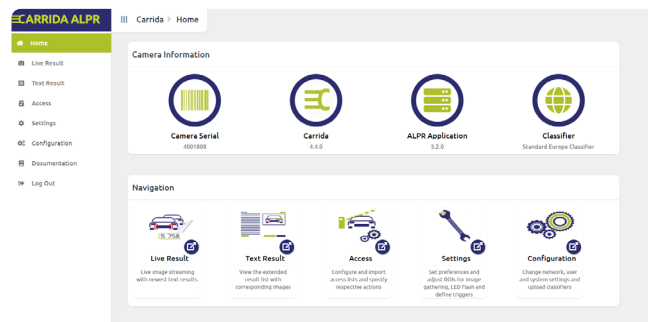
CARRIDA ALPR

Carrida > Home

Home
Live Result
Text Result
Access
Settings
Configuration
Documentation
Log Out

Camera Information

Camera Serial
4001808

Carrida
4.4.0

ALPR Application
3.2.0

Classifier
Standard Europe Classifier

Navigation

Live Result
Live image streaming with newest text results

Text Result
View the extended result list with corresponding images

Access
Configure and import access lists and specify respective actions

Settings
Set preferences and adjust ROIs for image gathering, LED Flash and define triggers

Configuration
Change network, user and system settings and upload classifiers